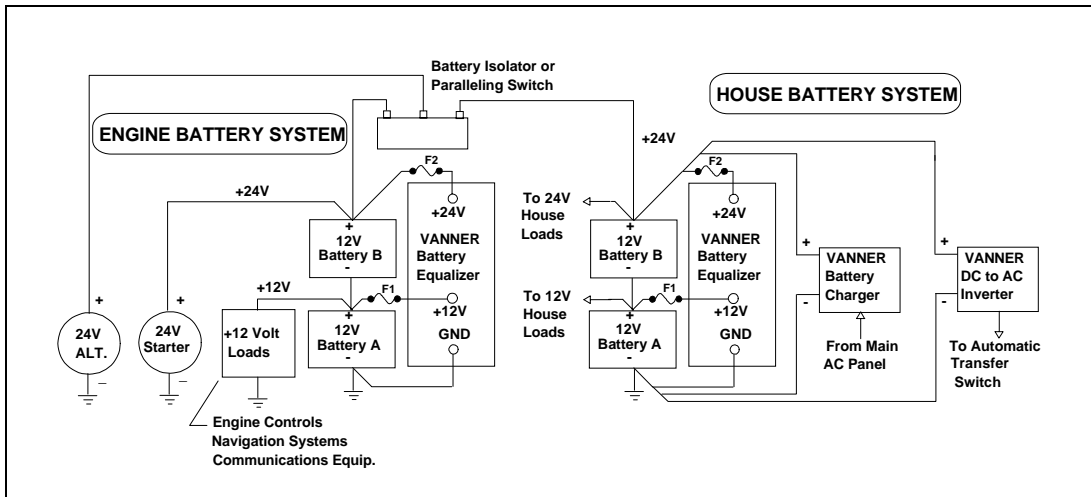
Battery Isolator or Paralleling Switch

HOUSE BATTERY SYSTEM

ENGINE BATTERY SYSTEM

+24V

F2

+24V

+
12V
Battery B
-

VANNER Battery Equalizer

+

+

+12V

F1

+12V

+
12V
Battery A
-

GND

24V ALT.

–

24V Starter

–

+12 Volt Loads

Engine Controls
Navigation Systems
Communications Equip.

+24V

To 24V House Loads

F2

+24V

+
12V
Battery B
-

VANNER Battery Equalizer

+

VANNER Battery Charger

-

+

VANNER DC to AC Inverter

-

To 12V House Loads

F1

+12V

+
12V
Battery A
-

GND

From Main AC Panel

To Automatic Transfer Switch